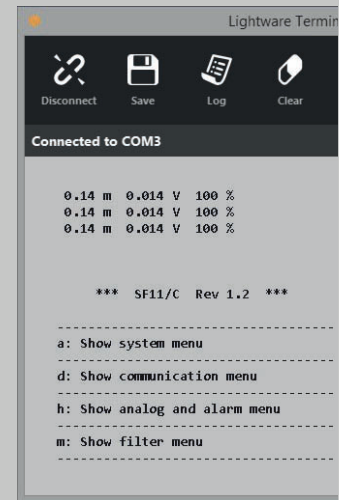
Lightware Termin

Disconnect Save Log Clear

Connected to COM3

0.14 m 0.014 V 100 %
0.14 m 0.014 V 100 %
0.14 m 0.014 V 100 %

*** SF11/C Rev 1.2 ***

--------------------------------
a: Show system menu
--------------------------------
d: Show communication menu
--------------------------------
h: Show analog and alarm menu
--------------------------------
m: Show filter menu
--------------------------------